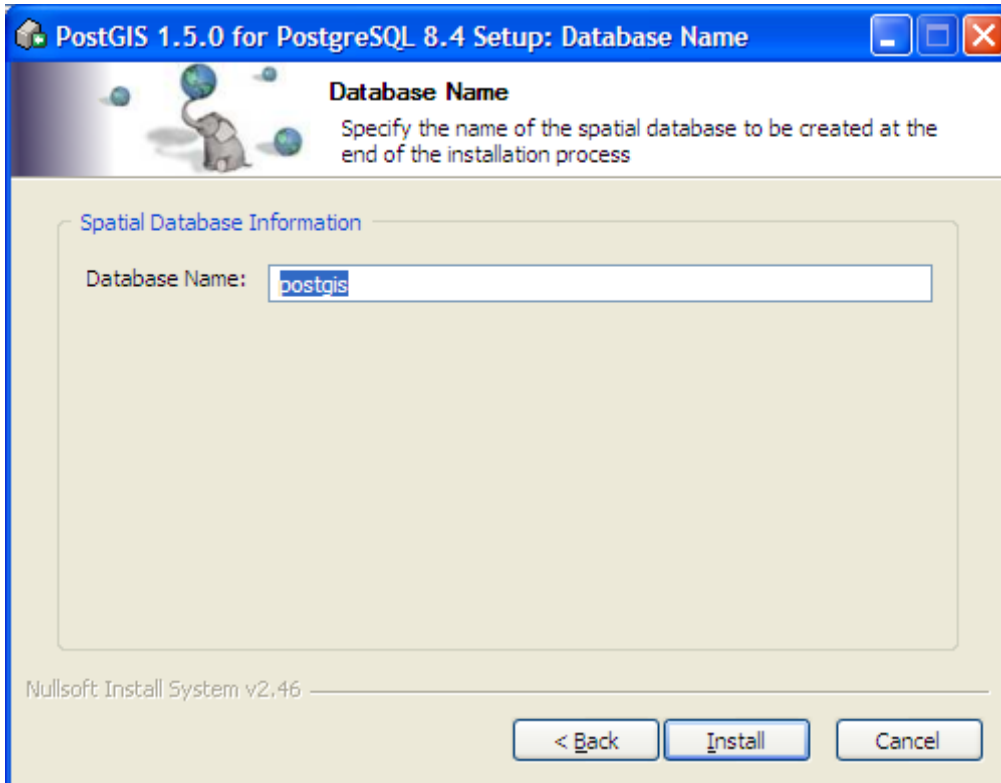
PostGIS 1.5.0 for PostgreSQL 8.4 Setup: Database Name

Database Name
Specify the name of the spatial database to be created at the end of the installation process

Spatial Database Information

Database Name: postgis

Nullsoft Install System v2.46

< Back
Install
Cancel